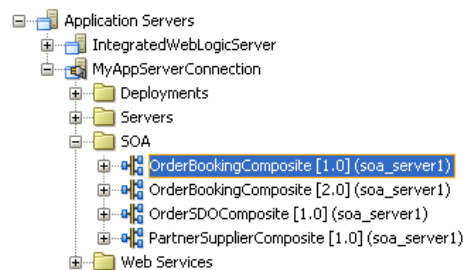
Application Servers
IntegratedWebLogicServer
MyAppServerConnection
Deployments
Servers
SOA
OrderBookingComposite [1.0] (soa_server1)
OrderBookingComposite [2.0] (soa_server1)
OrderSDOComposite [1.0] (soa_server1)
PartnerSupplierComposite [1.0] (soa_server1)
Web Services